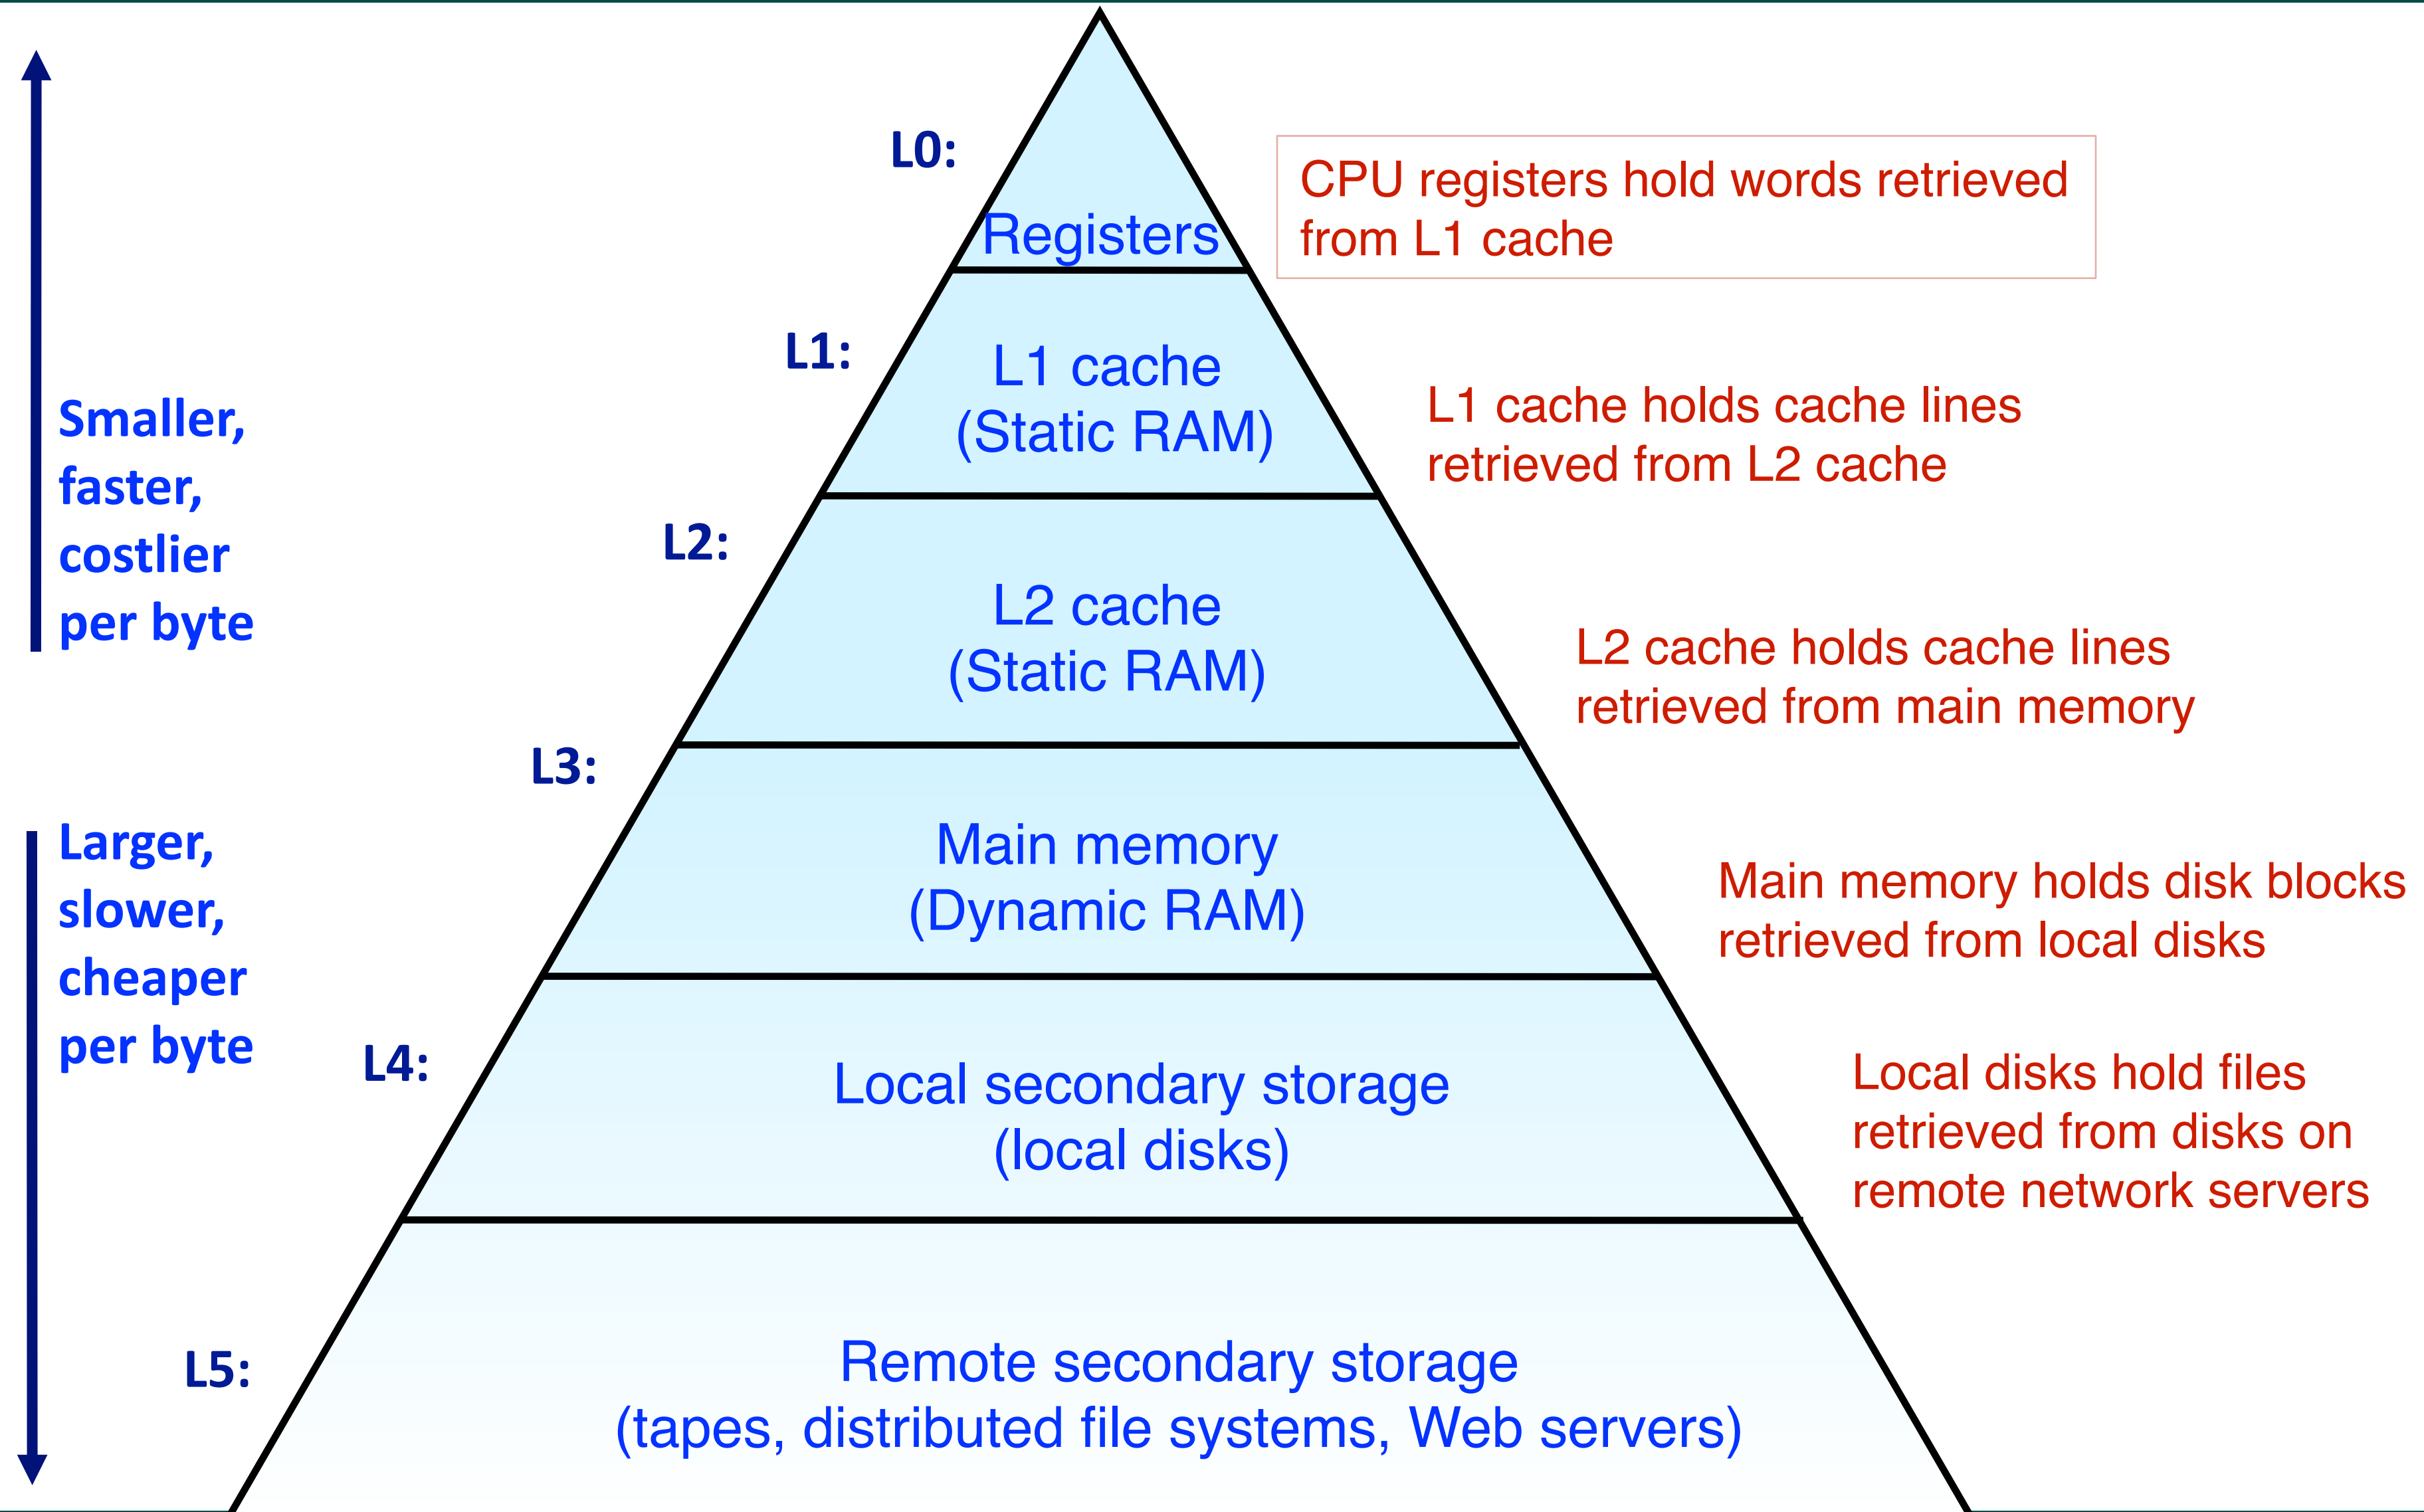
L0:

Registers

CPU registers hold words retrieved from L1 cache

L1:

L1 cache (Static RAM)

L1 cache holds cache lines retrieved from L2 cache

Smaller, faster, costlier per byte

L2:

L2 cache (Static RAM)

L2 cache holds cache lines retrieved from main memory

L3:

Main memory (Dynamic RAM)

Main memory holds disk blocks retrieved from local disks

Larger, slower, cheaper per byte

L4:

Local secondary storage (local disks)

Local disks hold files retrieved from disks on remote network servers

L5:

Remote secondary storage (tapes, distributed file systems, Web servers)